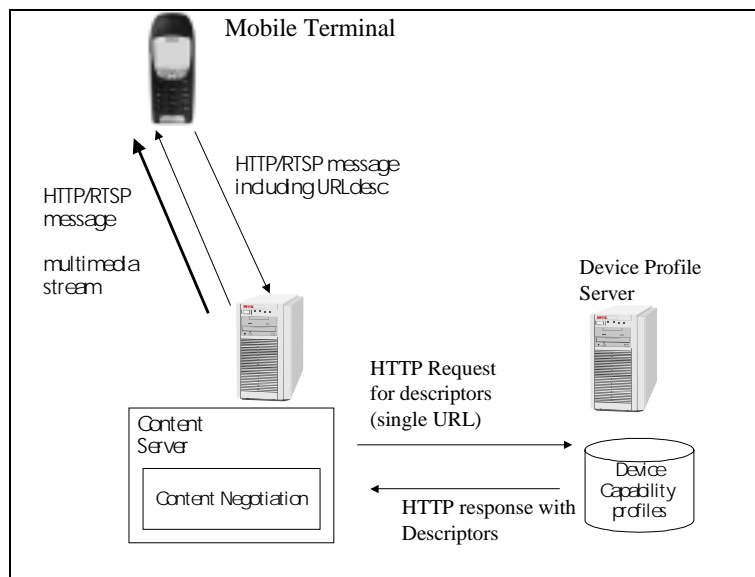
Mobile Terminal

HTTP/RTSP message including URLdesc

HTTP/RTSP message

multimedia stream

Device Profile Server

HTTP Request for descriptors (single URL)

Content Server

Content Negotiation

Device Capability profiles

HTTP response with Descriptors